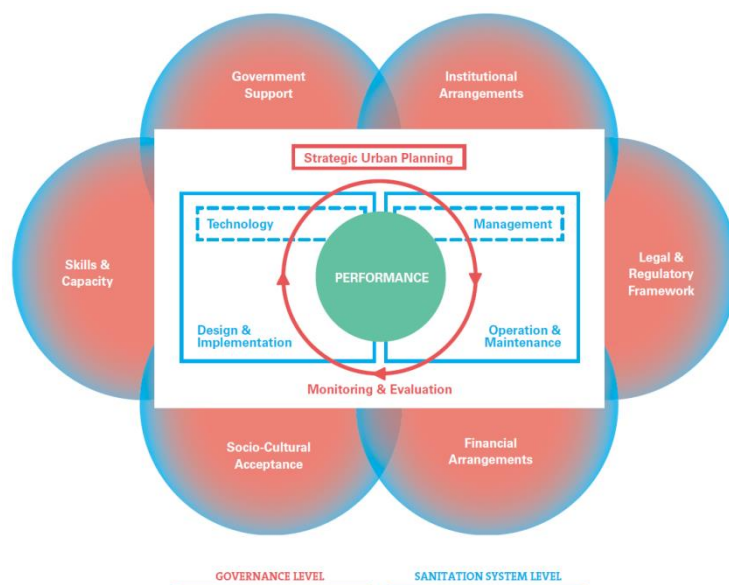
Government Support

Institutional Arrangements

Strategic Urban Planning

Technology

Management

Skills & Capacity

PERFORMANCE

Legal & Regulatory Framework

Design & Implementation

Operation & Maintenance

Monitoring & Evaluation

Socio-Cultural Acceptance

Financial Arrangements

GOVERNANCE LEVEL

SANITATION SYSTEM LEVEL